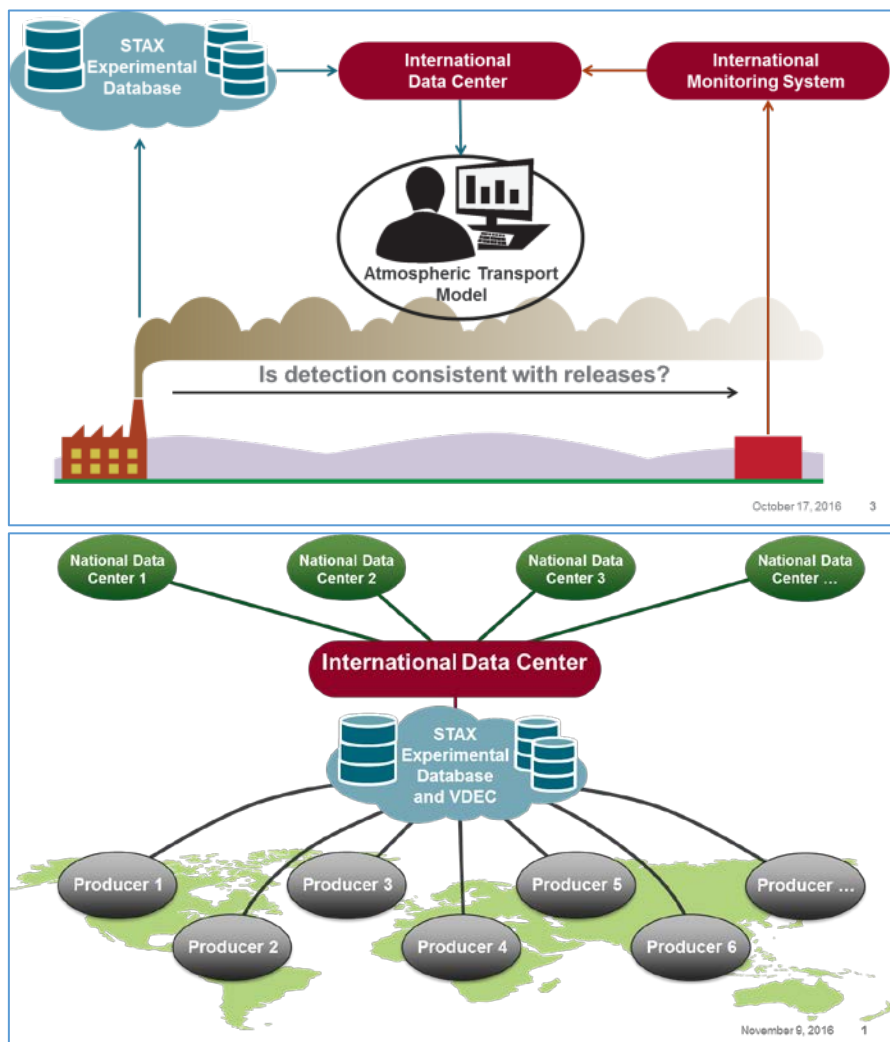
STAX Experimental Database

International Data Center

International Monitoring System

Atmospheric Transport Model

Is detection consistent with releases?

October 17, 2016 3

National Data Center 1

National Data Center 2

National Data Center 3

National Data Center ...

International Data Center

STAX Experimental Database and VDEC

Producer 1

Producer 3

Producer 5

Producer ...

Producer 2

Producer 4

Producer 6

November 9, 2016 1